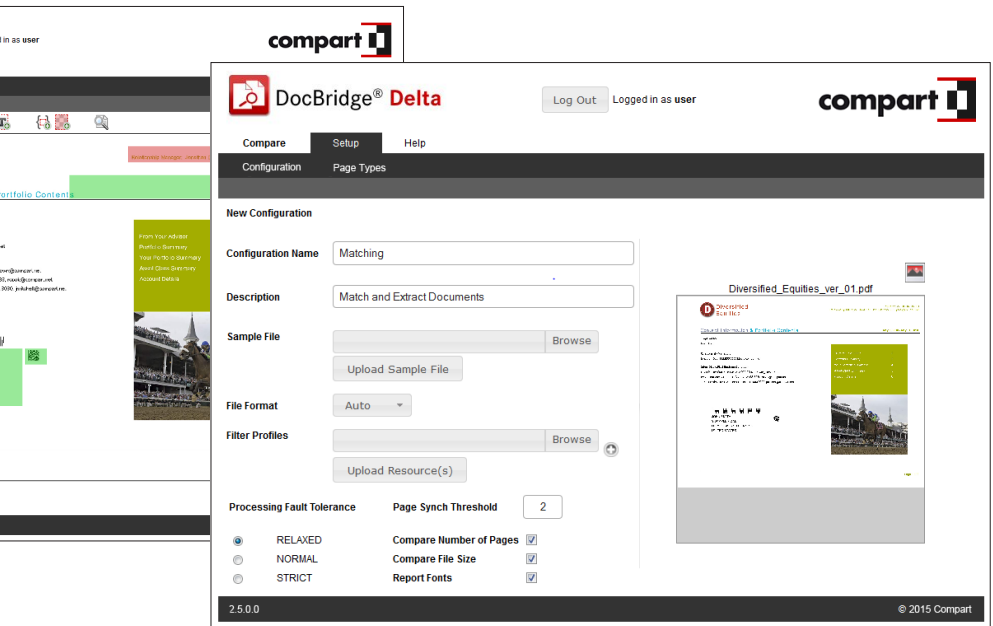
d in as user

compart

Portfolio Contents

From Your Advisor
Portfolio Summary
Your Portfolio Summary
Asset Class Summary
Account Details

DocBridge® Delta

Log Out

Logged in as user

compart

Compare

Setup

Help

Configuration

Page Types

New Configuration

Configuration Name

Matching

Description

Match and Extract Documents

Sample File

Browse

Upload Sample File

File Format

Auto

Filter Profiles

Browse

Upload Resource(s)

Processing Fault Tolerance

RELAXED

NORMAL

STRICT

Page Synch Threshold

2

Compare Number of Pages

Compare File Size

Report Fonts

Diversified_Equities_ver_01.pdf

2.5.0.0

© 2015 Compart